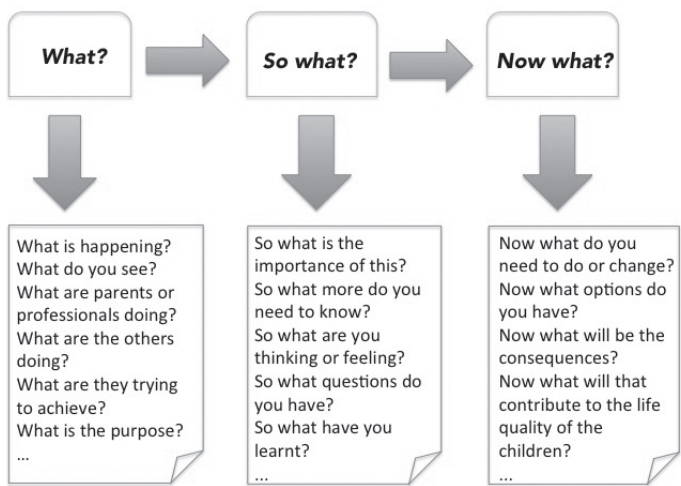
What?

So what?

Now what?

What is happening?
What do you see?
What are parents or professionals doing?
What are the others doing?
What are they trying to achieve?
What is the purpose?
...

So what is the importance of this?
So what more do you need to know?
So what are you thinking or feeling?
So what questions do you have?
So what have you learnt?
...

Now what do you need to do or change?
Now what options do you have?
Now what will be the consequences?
Now what will that contribute to the life quality of the children?
...